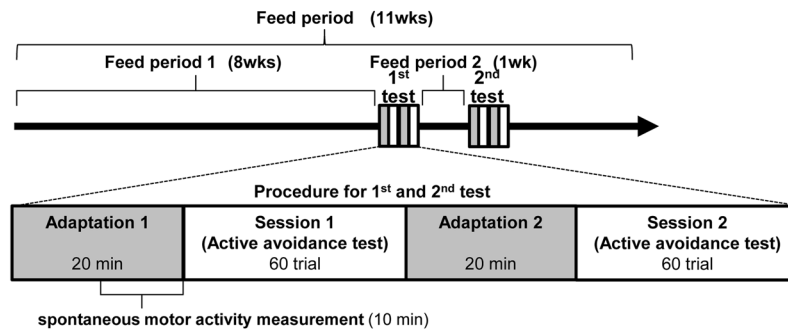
Feed period (11wks)

Feed period 1 (8wks)

Feed period 2 (1wk)

1$^{st}$ test

2$^{nd}$ test

Procedure for 1$^{st}$ and 2$^{nd}$ test

| Adaptation 1<br>20 min | Session 1<br>(Active avoidance test)<br>60 trial | Adaptation 2<br>20 min | Session 2<br>(Active avoidance test)<br>60 trial |
|---|---|---|---|

spontaneous motor activity measurement (10 min)